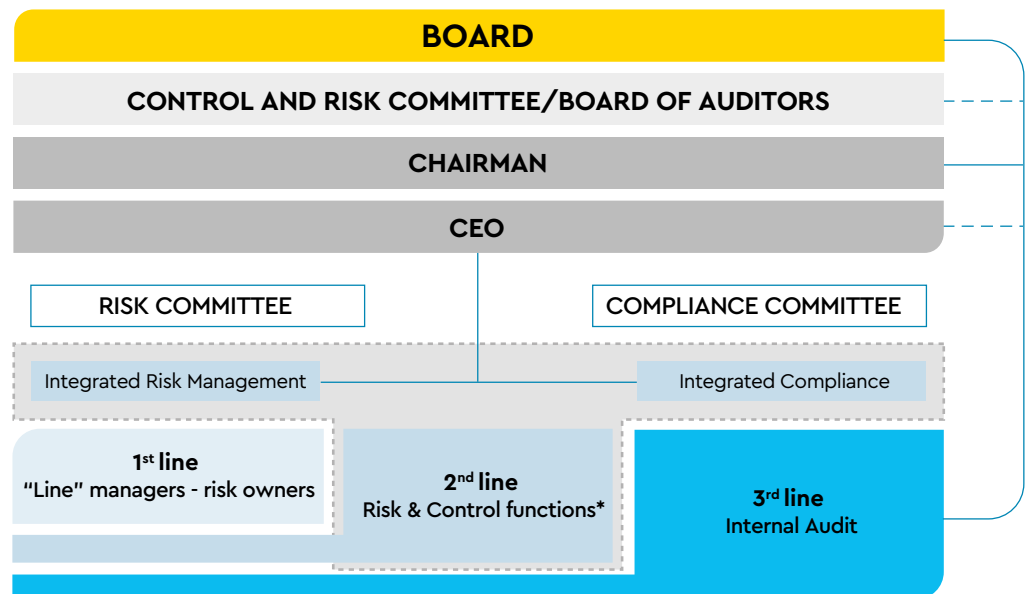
BOARD

CONTROL AND RISK COMMITTEE/BOARD OF AUDITORS

CHAIRMAN

CEO

RISK COMMITTEE

COMPLIANCE COMMITTEE

Integrated Risk Management

Integrated Compliance

1$^{st}$ line
"Line" managers - risk owners

2$^{nd}$ line
Risk & Control functions*

3$^{rd}$ line
Internal Audit